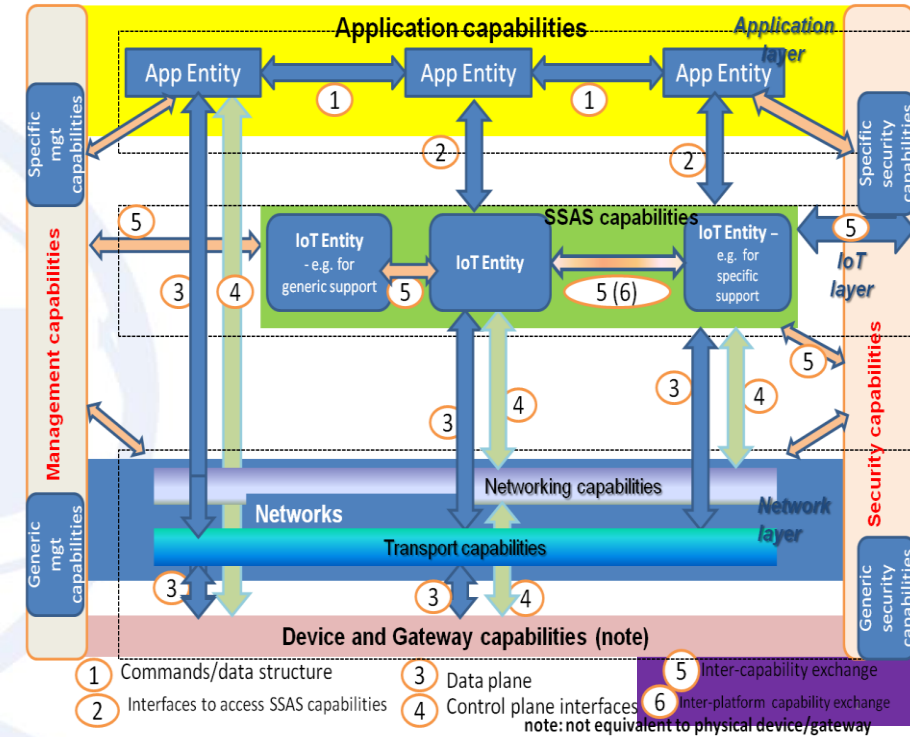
Application capabilities

Application layer

App Entity

App Entity

App Entity

1

1

2

2

Specific mgt capabilities

Specific security capabilities

SSAS capabilities

5

5

IoT Entity - e.g. for generic support

5

IoT Entity

5 (6)

IoT Entity – e.g. for specific support

IoT layer

3

4

5

Management capabilities

Security capabilities

3

4

3

4

Networking capabilities

Networks

Network layer

Transport capabilities

Generic mgt capabilities

Generic security capabilities

3

4

3

4

Device and Gateway capabilities (note)

1 Commands/data structure

2 Interfaces to access SSAS capabilities

3 Data plane

4 Control plane interfaces

5 Inter-capability exchange

6 Inter-platform capability exchange

note: not equivalent to physical device/gateway